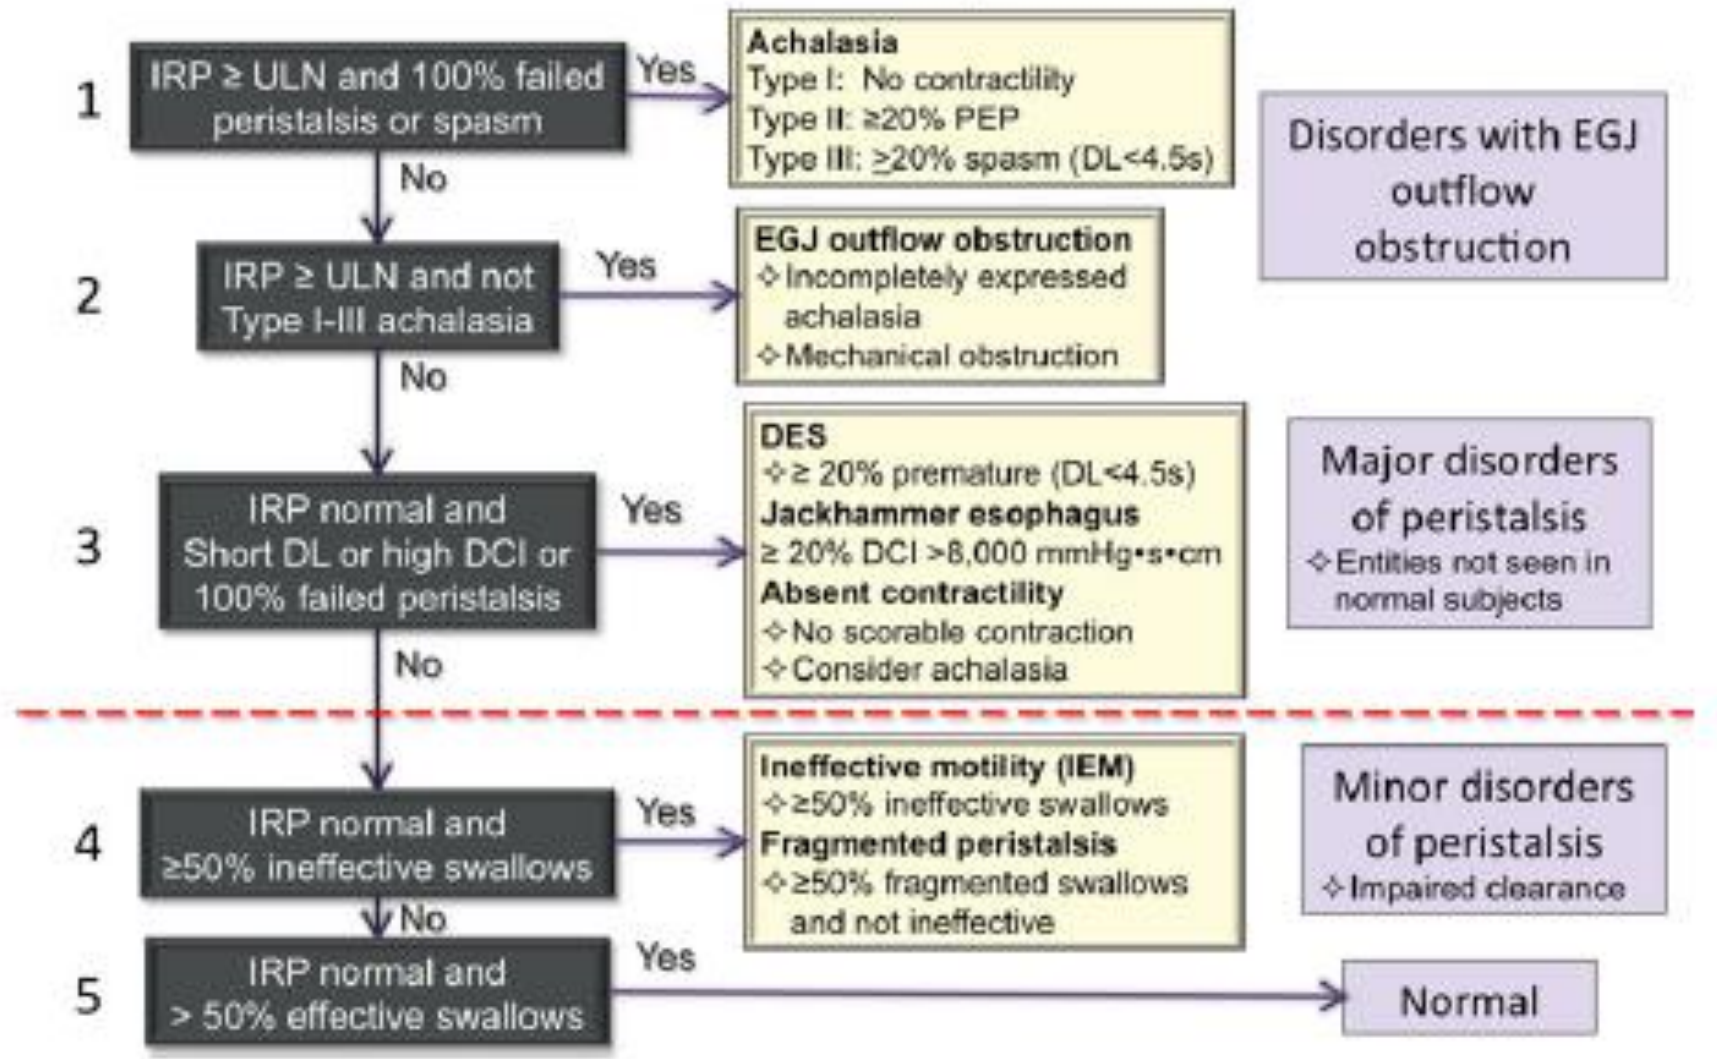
1

IRP ≥ ULN and 100% failed peristalsis or spasm

Yes

Achalasia
Type I: No contractility
Type II: ≥20% PEP
Type III: ≥20% spasm (DL<4.5s)

Disorders with EGJ outflow obstruction

No

2

IRP ≥ ULN and not Type I-III achalasia

Yes

EGJ outflow obstruction
✧ Incompletely expressed achalasia
✧ Mechanical obstruction

No

3

IRP normal and Short DL or high DCI or 100% failed peristalsis

Yes

DES
✧ ≥ 20% premature (DL<4.5s)
Jackhammer esophagus
≥ 20% DCI >8,000 mmHg•s•cm
Absent contractility
✧ No scorable contraction
✧ Consider achalasia

Major disorders of peristalsis
✧ Entities not seen in normal subjects

No

4

IRP normal and ≥50% ineffective swallows

Yes

Ineffective motility (IEM)
✧ ≥50% ineffective swallows
Fragmented peristalsis
✧ ≥50% fragmented swallows and not ineffective

Minor disorders of peristalsis
✧ Impaired clearance

No

5

IRP normal and > 50% effective swallows

Yes

Normal